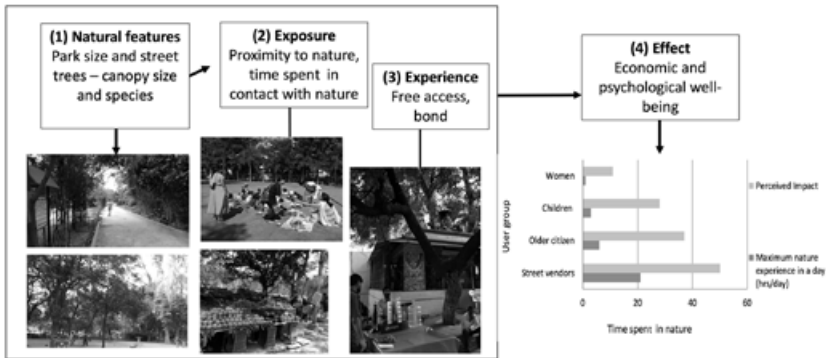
(1) Natural features
Park size and street trees – canopy size and species

(2) Exposure
Proximity to nature, time spent in contact with nature

(3) Experience
Free access, bond

(4) Effect
Economic and psychological well-being

User group

Women

Children

Older citizen

Street vendors

0

20

40

60

Time spent in nature

Perceived impact

Maximum nature experience in a day (hrs/day)